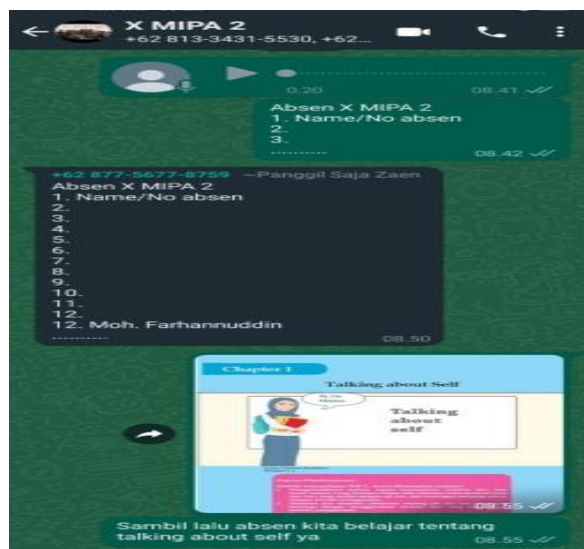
X MIPA 2
+62 813-3431-5530, +62...

0:20 08.41

Absen X MIPA 2
1. Name/No absen
2.
3.
..........
08.42

+62 877-5677-8759 ~Panggil Saja Zaen
Absen X MIPA 2
1. Name/No absen
2.
3.
4.
5.
6.
7.
8.
9.
10.
11.
12.
12. Moh. Farhannuddin
..........
08.50

Chapter 1
Talking about Self
Talking about self
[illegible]
08.55

Sambil lalu absen kita belajar tentang talking about self ya
08.55